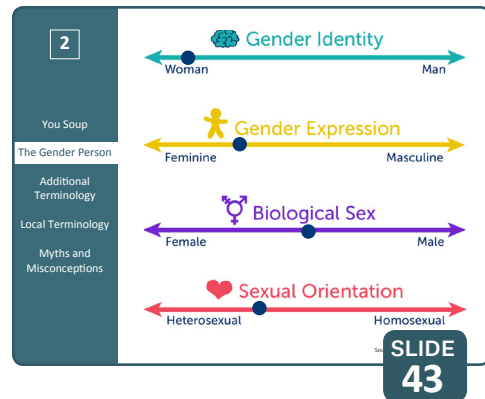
2

You Soup

The Gender Person

Additional Terminology

Local Terminology

Myths and Misconceptions

Gender Identity

Woman

Man

Gender Expression

Feminine

Masculine

Biological Sex

Female

Male

Sexual Orientation

Heterosexual

Homosexual

Sou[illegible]

SLIDE 43